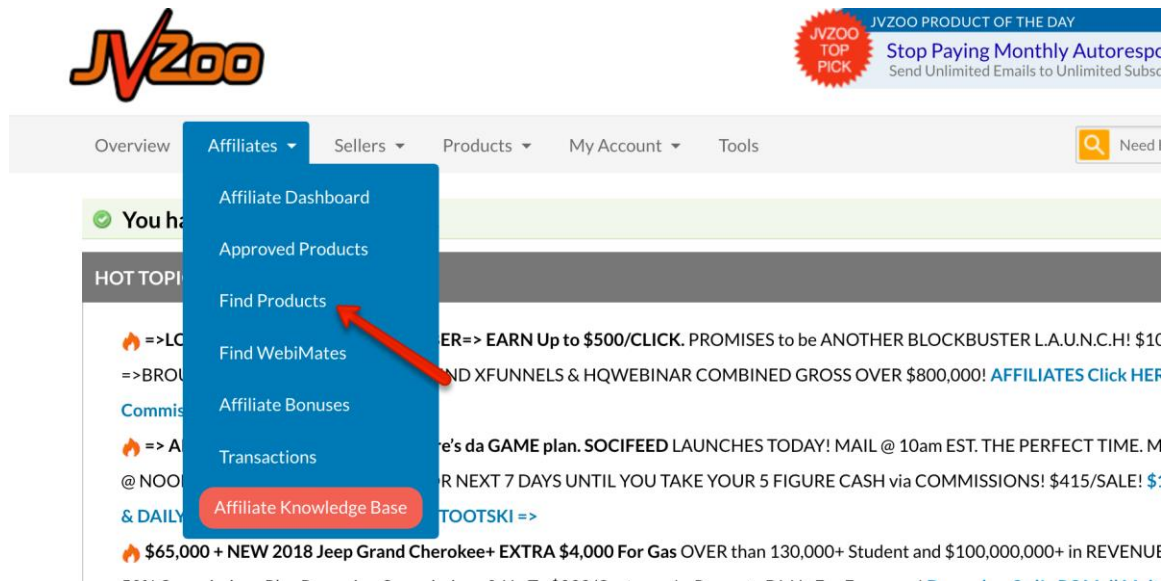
JVZoo

JVZOO TOP PICK

JVZOO PRODUCT OF THE DAY

Stop Paying Monthly Autorespo

Send Unlimited Emails to Unlimited Subsc

Overview Affiliates ▾ Sellers ▾ Products ▾ My Account ▾ Tools

Need

Affiliate Dashboard

Approved Products

Find Products

Find WebiMates

Affiliate Bonuses

Transactions

Affiliate Knowledge Base

You ha

HOT TOPI

=>LO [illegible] ER=> EARN Up to \$500/CLICK. PROMISES to be ANOTHER BLOCKBUSTER L.A.U.N.C.H! \$1

=>BROU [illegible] ND XFUNNELS & HQWEBINAR COMBINED GROSS OVER \$800,000! AFFILIATES Click HER

Commis

=> A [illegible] re's da GAME plan. SOCIFEED LAUNCHES TODAY! MAIL @ 10am EST. THE PERFECT TIME. M

@ NOO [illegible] R NEXT 7 DAYS UNTIL YOU TAKE YOUR 5 FIGURE CASH via COMMISSIONS! \$415/SALE! \$

& DAILY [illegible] TOOTSKI =>

\$65,000 + NEW 2018 Jeep Grand Cherokee+ EXTRA \$4,000 For Gas OVER than 130,000+ Student and \$100,000,000+ in REVENUE